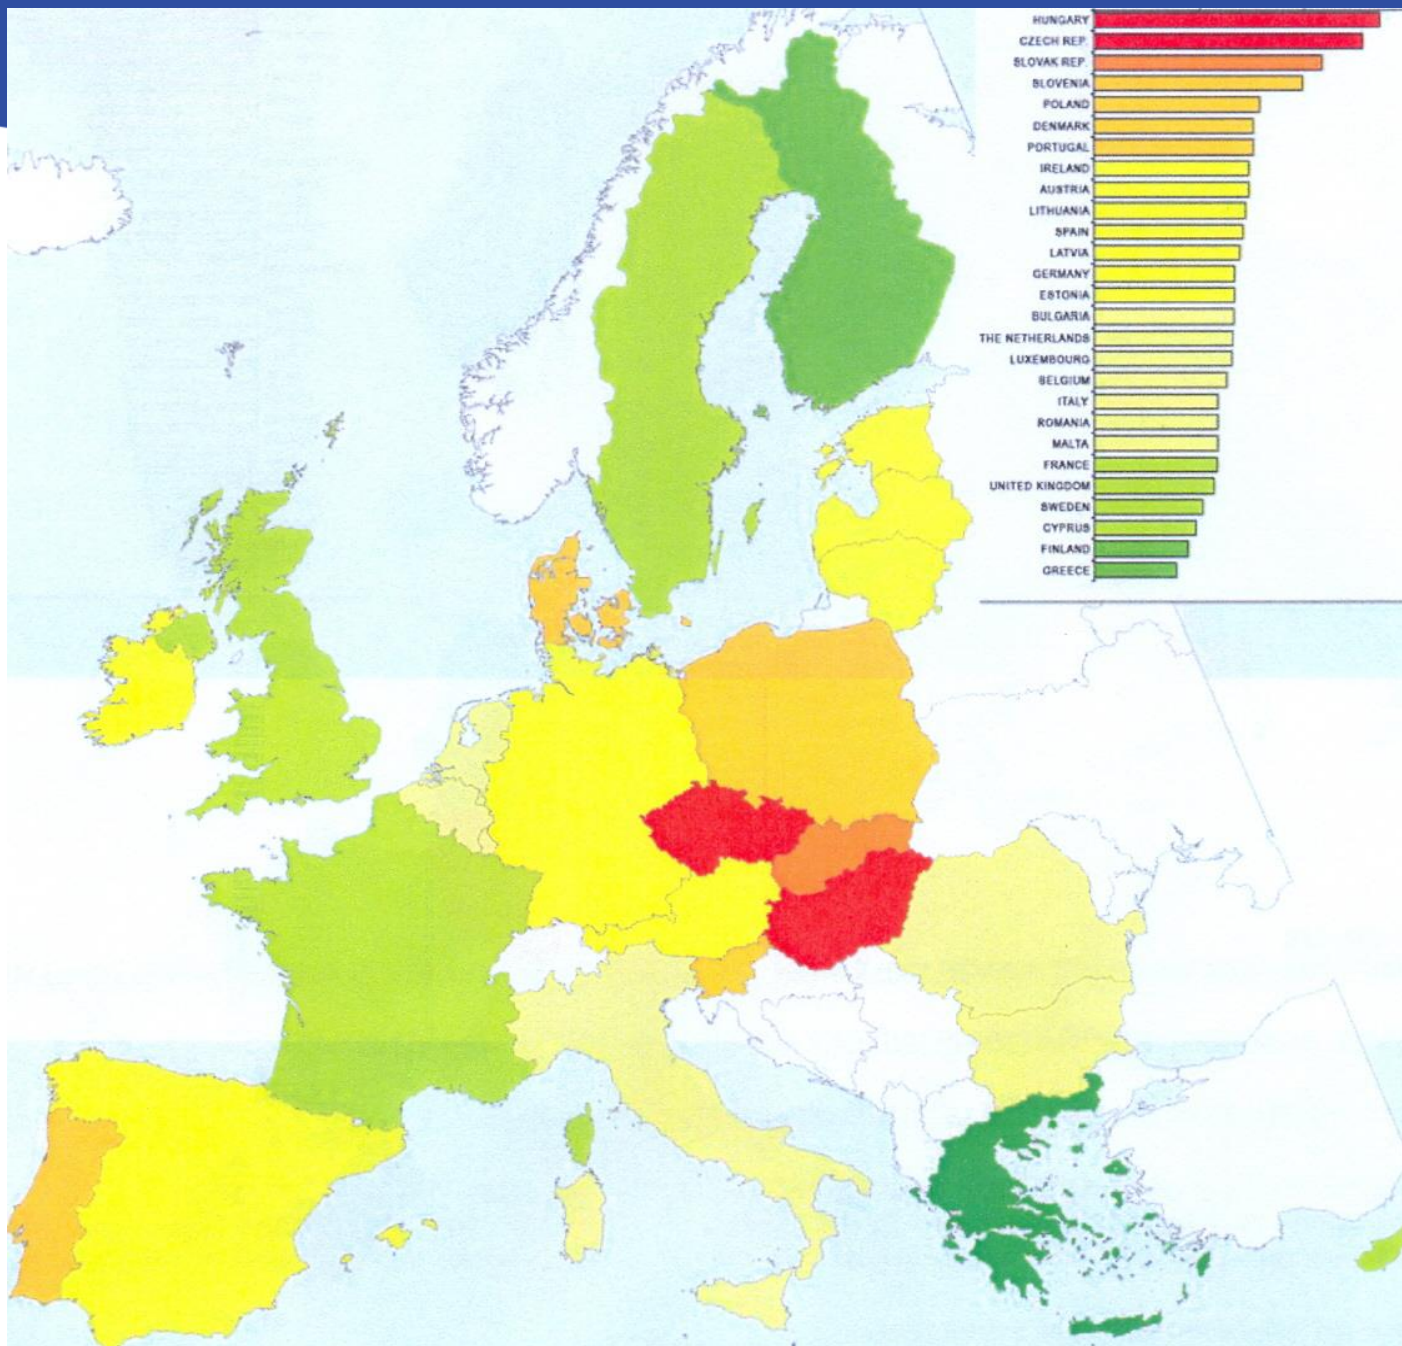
HUNGARY
CZECH REP.
SLOVAK REP.
SLOVENIA
POLAND
DENMARK
PORTUGAL
IRELAND
AUSTRIA
LITHUANIA
SPAIN
LATVIA
GERMANY
ESTONIA
BULGARIA
THE NETHERLANDS
LUXEMBOURG
BELGIUM
ITALY
ROMANIA
MALTA
FRANCE
UNITED KINGDOM
SWEDEN
CYPRUS
FINLAND
GREECE